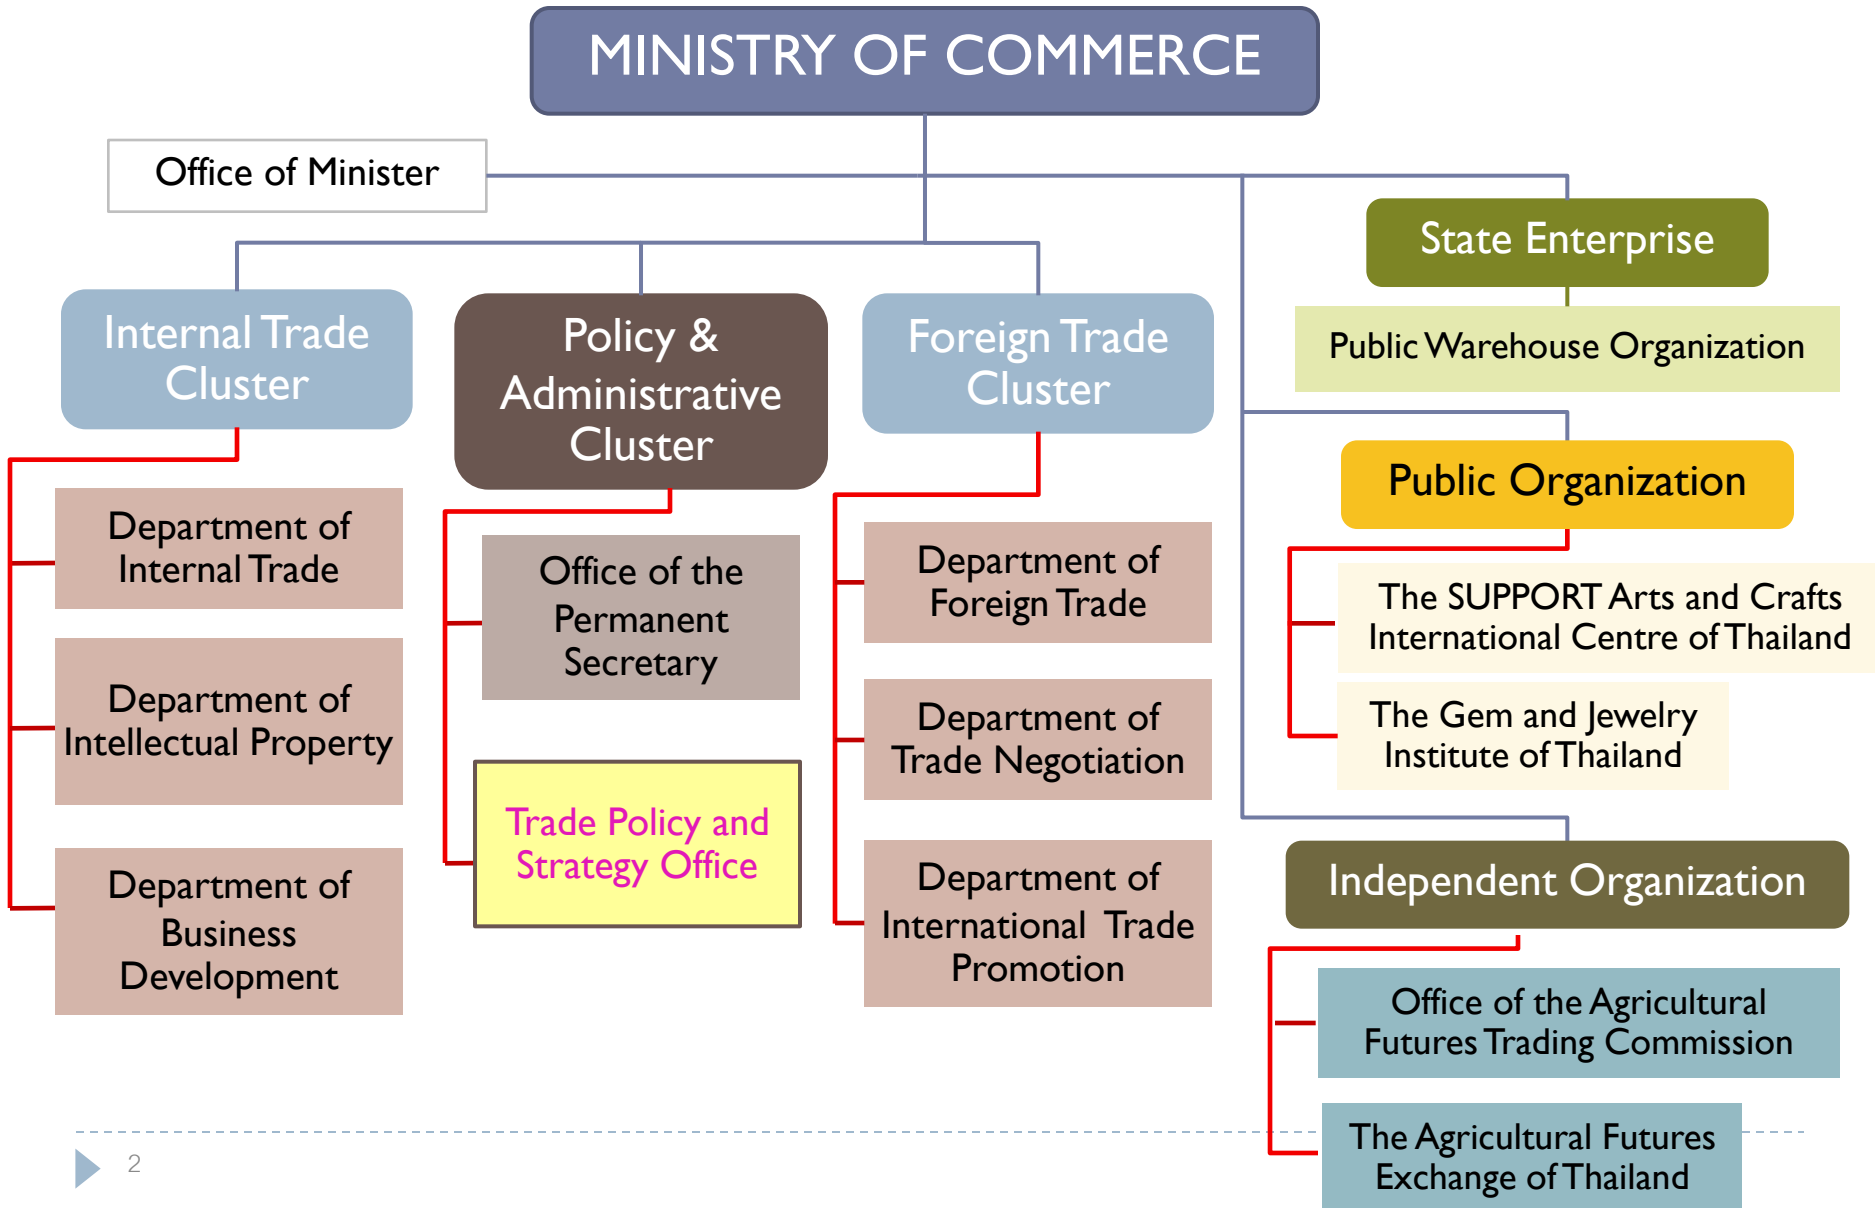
MINISTRY OF COMMERCE

Office of Minister

Internal Trade Cluster

Department of Internal Trade

Department of Intellectual Property

Department of Business Development

Policy & Administrative Cluster

Office of the Permanent Secretary

Trade Policy and Strategy Office

Foreign Trade Cluster

Department of Foreign Trade

Department of Trade Negotiation

Department of International Trade Promotion

State Enterprise

Public Warehouse Organization

Public Organization

The SUPPORT Arts and Crafts International Centre of Thailand

The Gem and Jewelry Institute of Thailand

Independent Organization

Office of the Agricultural Futures Trading Commission

The Agricultural Futures Exchange of Thailand

2